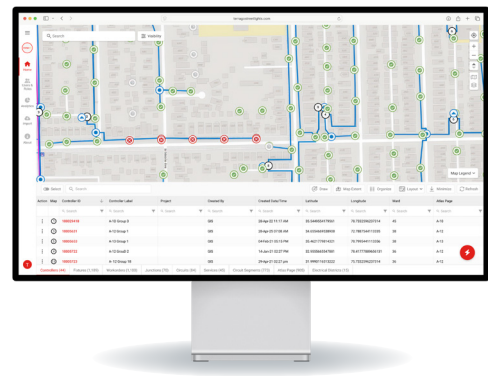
ferraproinsights.com

Search

Filter

Map Legend

Status Search

View Map Extent Organize Layout Worksites Refresh

| Actions | Map | Controller ID | Controller Label | Project | Created By | Created Date/Time | Latitude | Longitude | Ward | Atlas Page |
|---|---|---|---|---|---|---|---|---|---|---|
| | | Search | Search | Search | Search | Search | Search | Search | Search | Search |
| | | 100023418 | A-10 Group 8 | | SBS | 28-Apr-22 11:17 AM | 33.944855479861 | 75.755259227514 | 43 | A-15 |
| | | 10002631 | A-10 Group 1 | | SBS | 28-Apr-23 01:08 AM | 33.6504669398 | 75.78675491 | 28 | A-13 |
| | | 10002632 | A-10 Group 1 | | SBS | 04-Oct-21 03:15 PM | 33.9621779 | 75.795 | 28 | A-13 |
| | | 10002733 | A-10 Small 2 | | SBS | 14-Jun-21 12:27 PM | 33.9358 | 75.617 | 38 | A-12 |
| | | 10002733 | A-10 Group 16 | | SBS | 29-Apr-21 05:21 pm | 33.9 | 75.755 | 28 | A-12 |

Controllers (44) Fixtures (1,145) Workorders (1,159) Junctions (79) Circuits (84) Services (46) Circuit Segments (773) Atlas Page (995) Electrical Districts (15)